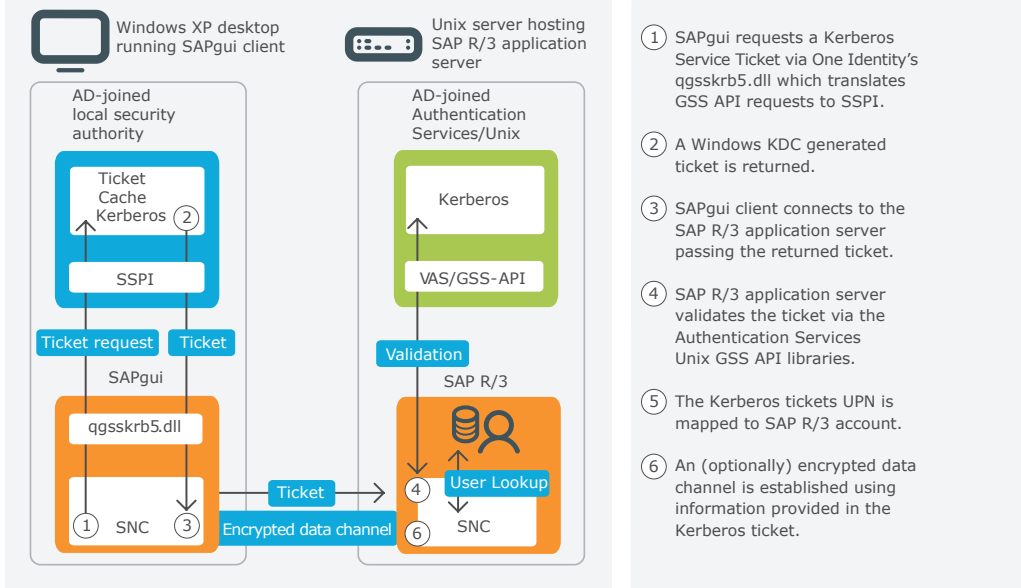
Windows XP desktop running SAPgui client

Unix server hosting SAP R/3 application server

AD-joined local security authority

AD-joined Authentication Services/Unix

Ticket Cache Kerberos

2

Kerberos

SSPI

VAS/GSS-API

Ticket request

Ticket

Validation

SAPgui

SAP R/3

qgsskrb5.dll

4

User Lookup

Ticket

1

SNC

3

Encrypted data channel

6

SNC

1 SAPgui requests a Kerberos Service Ticket via One Identity's qgsskrb5.dll which translates GSS API requests to SSPI.

2 A Windows KDC generated ticket is returned.

3 SAPgui client connects to the SAP R/3 application server passing the returned ticket.

4 SAP R/3 application server validates the ticket via the Authentication Services Unix GSS API libraries.

5 The Kerberos tickets UPN is mapped to SAP R/3 account.

6 An (optionally) encrypted data channel is established using information provided in the Kerberos ticket.